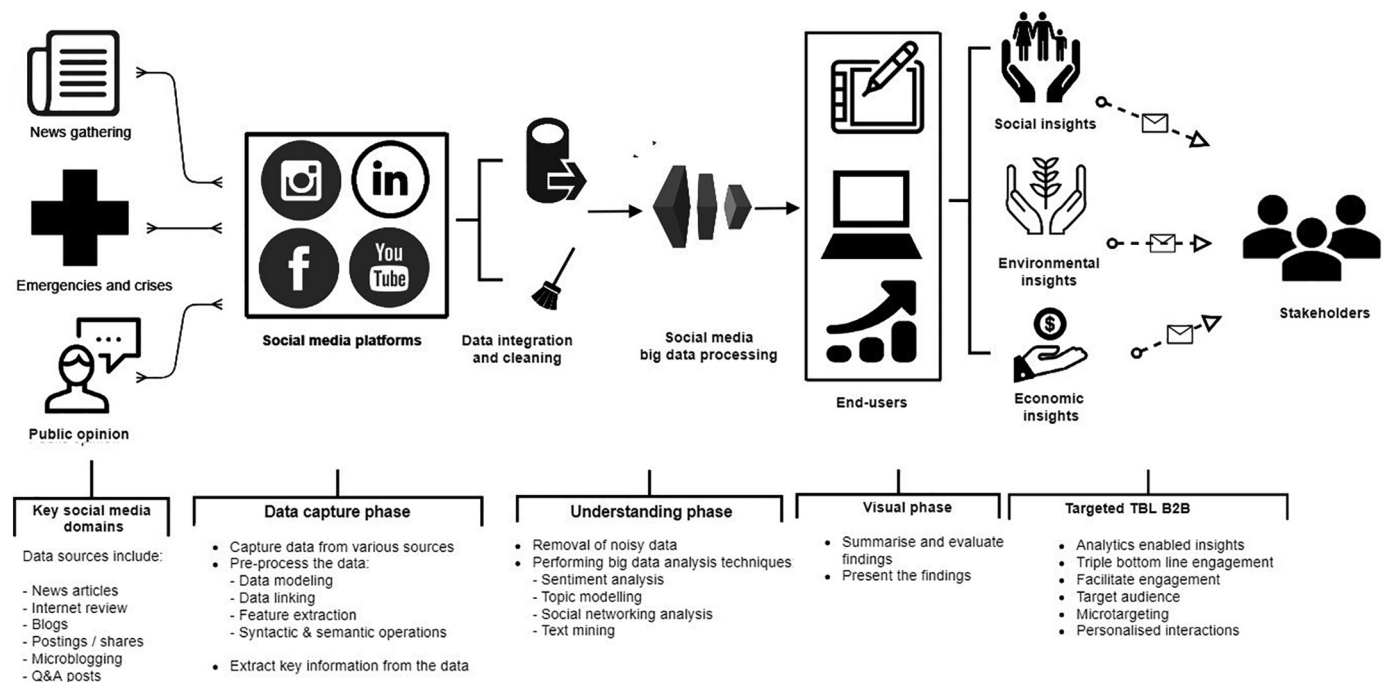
News gathering

Emergencies and crises

Public opinion

You Tube

Social media platforms

Data integration and cleaning

Social media big data processing

End-users

Social insights

Environmental insights

Economic insights

Stakeholders

Key social media domains

Data sources include:

- News articles
- Internet review
- Blogs
- Postings / shares
- Microblogging
- Q&A posts

Data capture phase

- Capture data from various sources
- Pre-process the data:
  - Data modeling
  - Data linking
  - Feature extraction
  - Syntactic & semantic operations
- Extract key information from the data

Understanding phase

- Removal of noisy data
- Performing big data analysis techniques
  - Sentiment analysis
  - Topic modelling
  - Social networking analysis
  - Text mining

Visual phase

- Summarise and evaluate findings
- Present the findings

Targeted TBL B2B

- Analytics enabled insights
- Triple bottom line engagement
- Facilitate engagement
- Target audience
- Microtargeting
- Personalised interactions